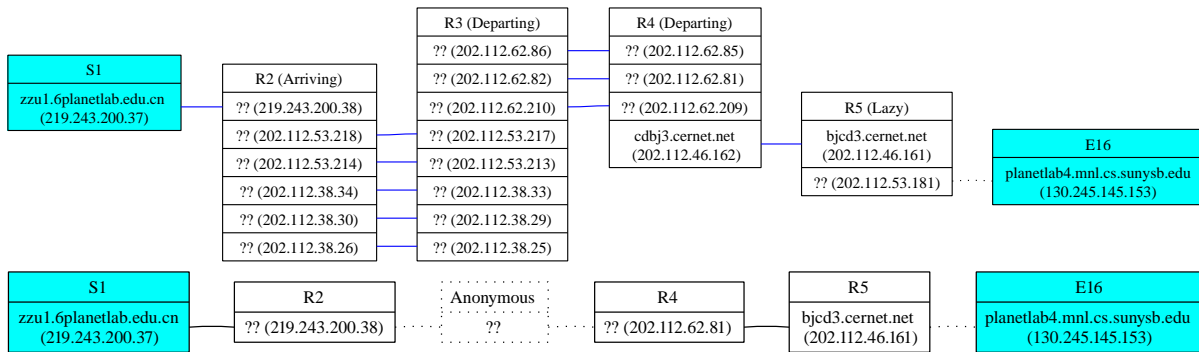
S1
zzu1.6planetlab.edu.cn
(219.243.200.37)

R2 (Arriving)
?? (219.243.200.38)
?? (202.112.53.218)
?? (202.112.53.214)
?? (202.112.38.34)
?? (202.112.38.30)
?? (202.112.38.26)

R3 (Departing)
?? (202.112.62.86)
?? (202.112.62.82)
?? (202.112.62.210)
?? (202.112.53.217)
?? (202.112.53.213)
?? (202.112.38.33)
?? (202.112.38.29)
?? (202.112.38.25)

R4 (Departing)
?? (202.112.62.85)
?? (202.112.62.81)
?? (202.112.62.209)
cdbj3.cernet.net
(202.112.46.162)

R5 (Lazy)
bjcd3.cernet.net
(202.112.46.161)
?? (202.112.53.181)

E16
planetlab4.mnl.cs.sunysb.edu
(130.245.145.153)

S1
zzu1.6planetlab.edu.cn
(219.243.200.37)

R2
?? (219.243.200.38)

Anonymous
??

R4
?? (202.112.62.81)

R5
bjcd3.cernet.net
(202.112.46.161)

E16
planetlab4.mnl.cs.sunysb.edu
(130.245.145.153)